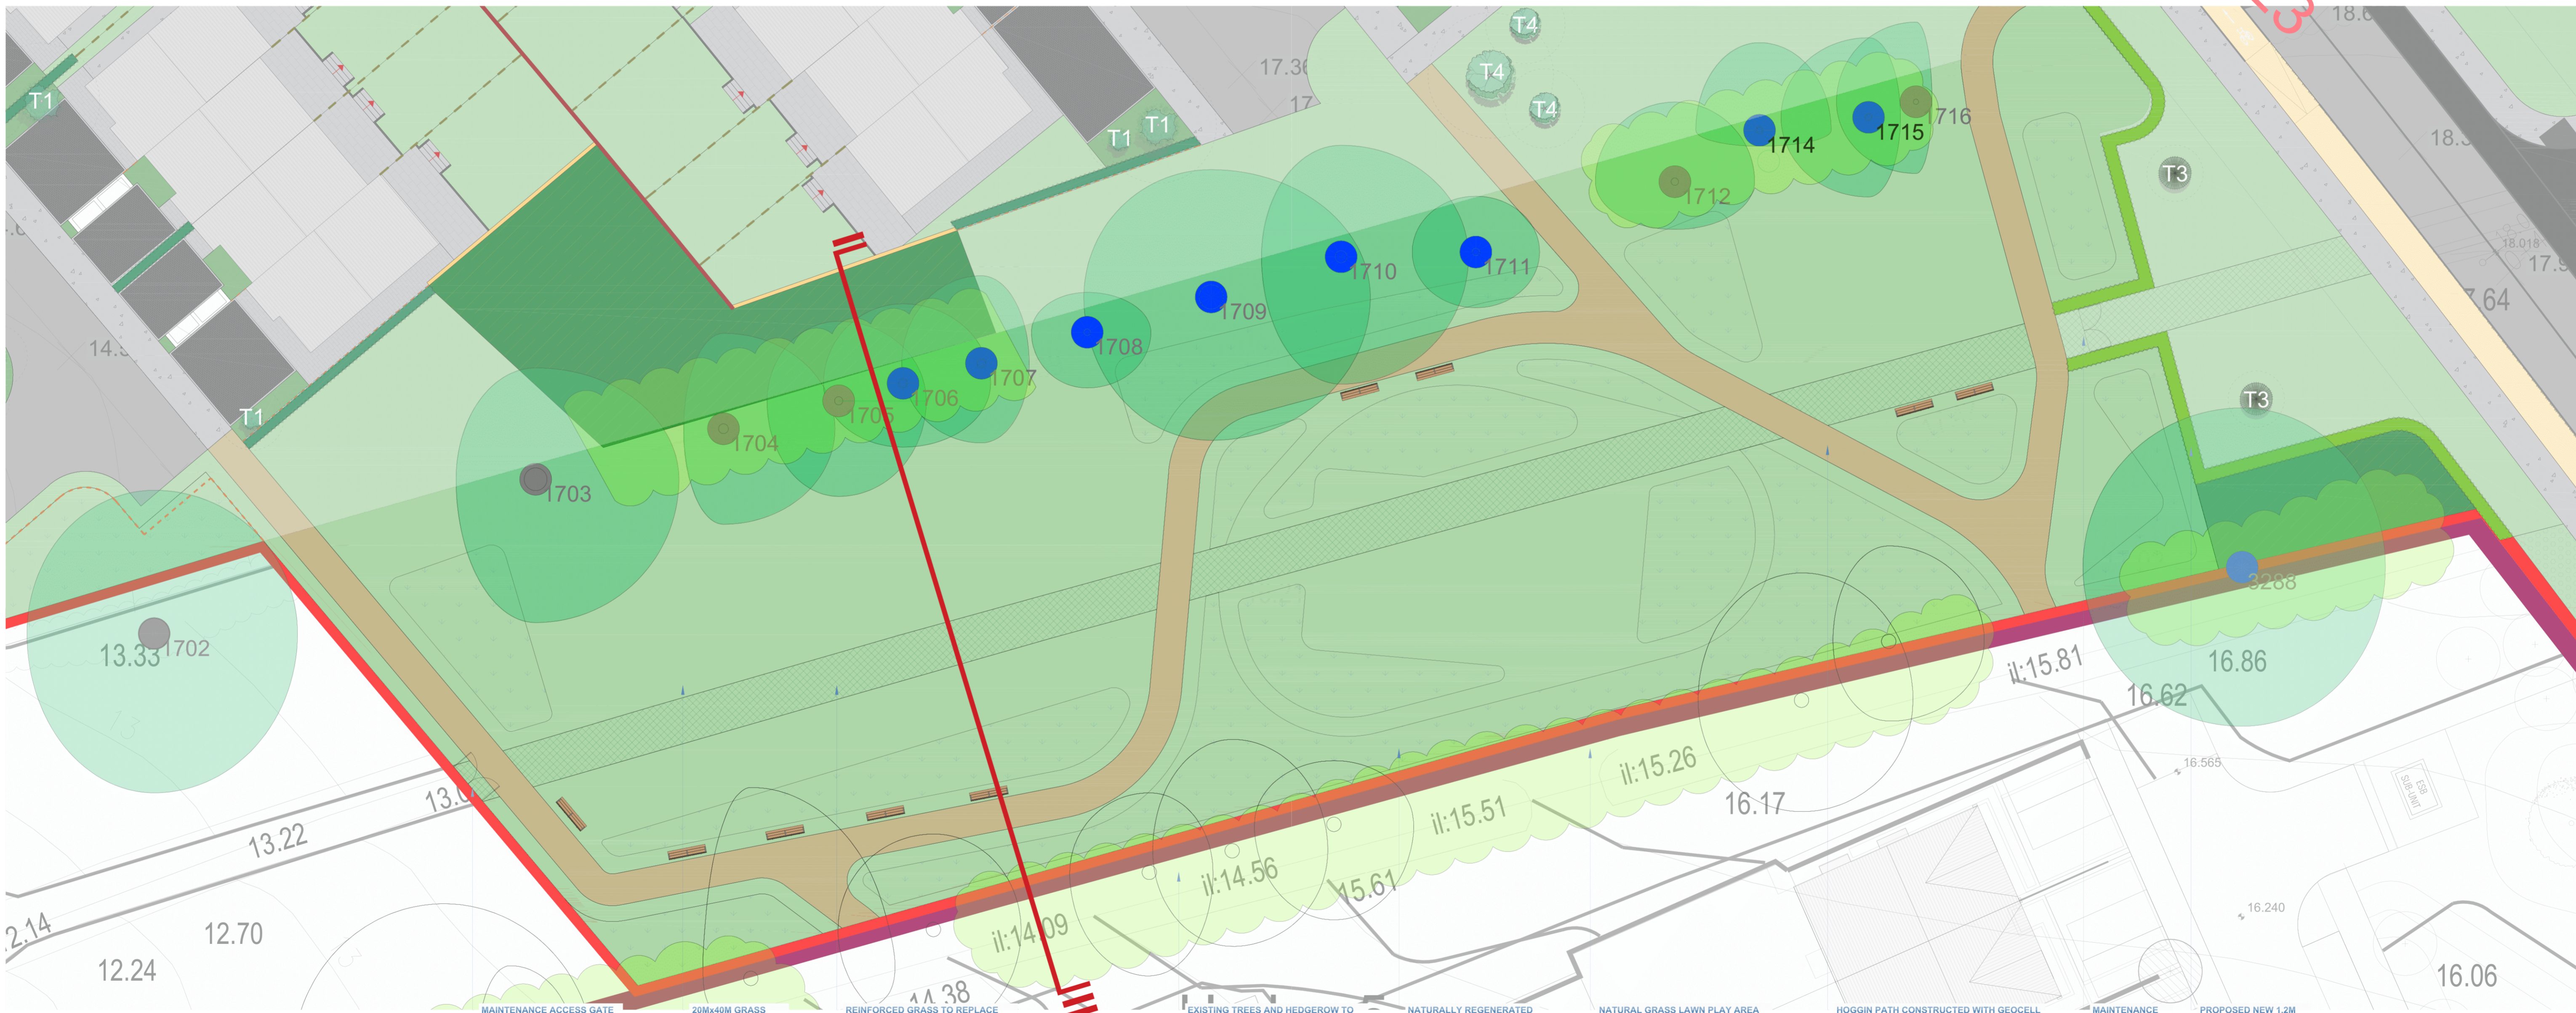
T1
T1 T1
T1
T4
T4
T4
T3
T3
17.36
17
18.0
18.3
18.018
17.9
7.64
14.3
1714
1715
1716
1712
1710
1711
1709
1708
1707
1706
1705
1704
1703
1702
3288
13.33
13.0
13.22
2.14
12.70
12.24
il:14.09
il:14.56
15.61
il:15.51
il:15.26
16.17
il:15.81
16.62
16.86
16.565
16.240
16.06
14.38
MAINTENANCE ACCESS GATE
20Mx40M GRASS
REINFORCED GRASS TO REPLACE
EXISTING TREES AND HEDGEROW TO
NATURALLY REGENERATED
NATURAL GRASS LAWN PLAY AREA
HOGGIN PATH CONSTRUCTED WITH GEOCELL
MAINTENANCE
PROPOSED NEW 1.2M